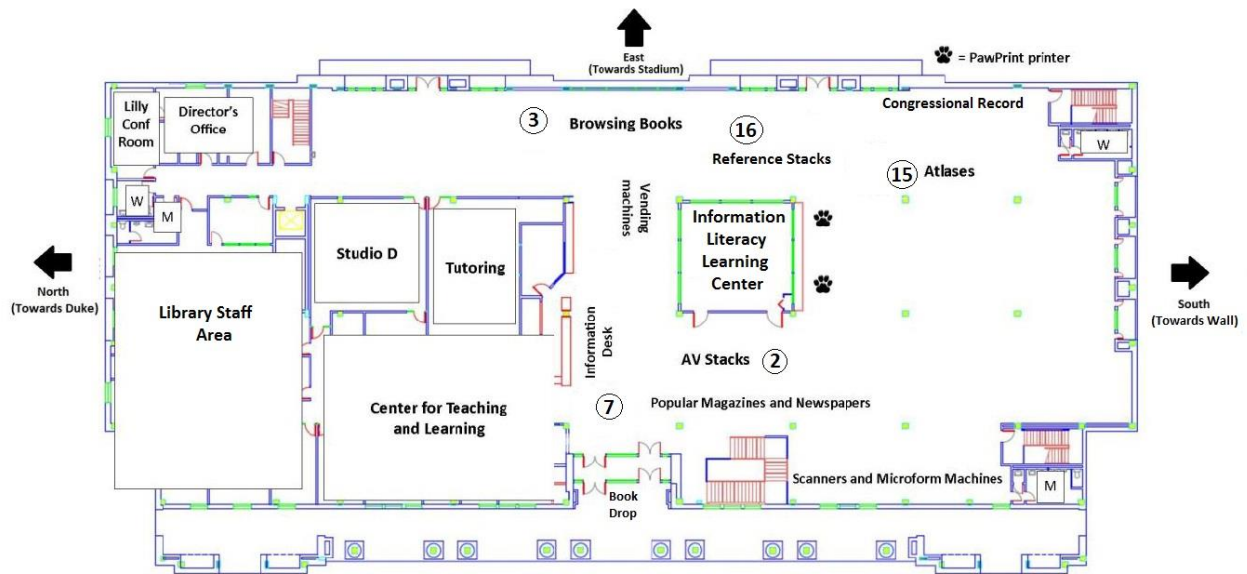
East
(Towards Stadium)

= PawPrint printer

Lilly Conf Room

Director's Office

3 Browsing Books

16 Reference Stacks

Congressional Record

15 Atlases

W

W

M

Vending machines

Information Literacy Learning Center

North
(Towards Duke)

Studio D

Tutoring

South
(Towards Wall)

Library Staff Area

Information Desk

AV Stacks 2

7 Popular Magazines and Newspapers

Center for Teaching and Learning

Scanners and Microform Machines

M

Book Drop